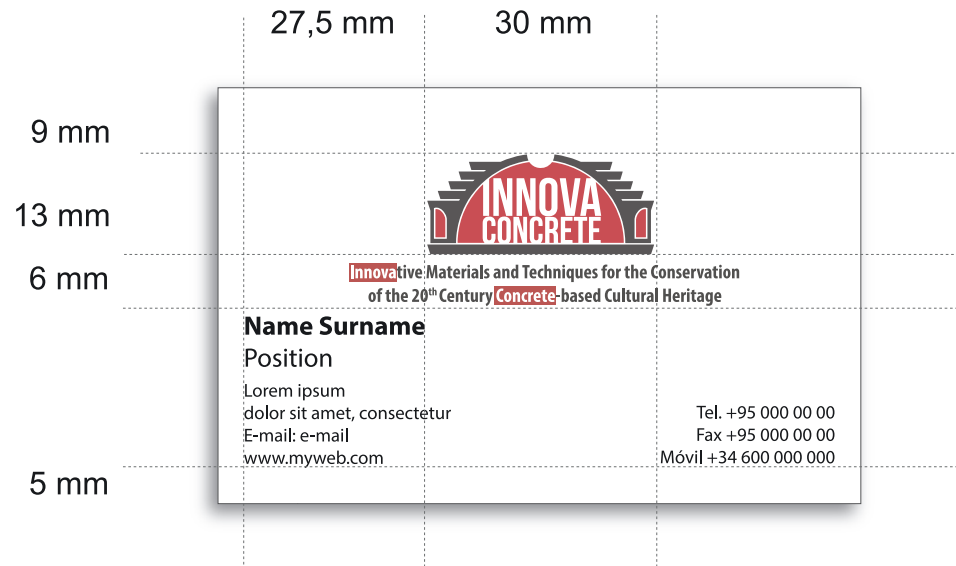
27,5 mm
30 mm

9 mm
13 mm
6 mm
5 mm

INNOVA
CONCRETE

Innovative Materials and Techniques for the Conservation of the 20$^{th}$ Century Concrete-based Cultural Heritage

**Name Surname**
Position

Lorem ipsum
dolor sit amet, consectetur
E-mail: e-mail
www.myweb.com

Tel. +95 000 00 00
Fax +95 000 00 00
Móvil +34 600 000 000